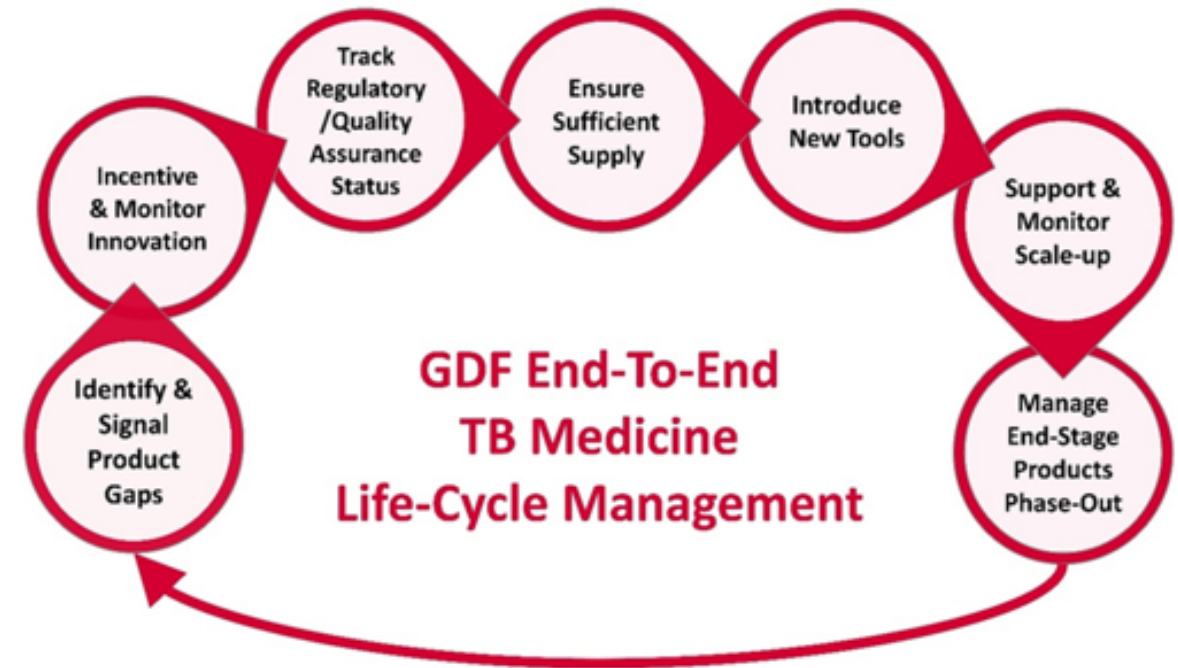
Identify & Signal Product Gaps

Incentive & Monitor Innovation

Track Regulatory /Quality Assurance Status

Ensure Sufficient Supply

Introduce New Tools

Support & Monitor Scale-up

Manage End-Stage Products Phase-Out

GDF End-To-End TB Medicine Life-Cycle Management